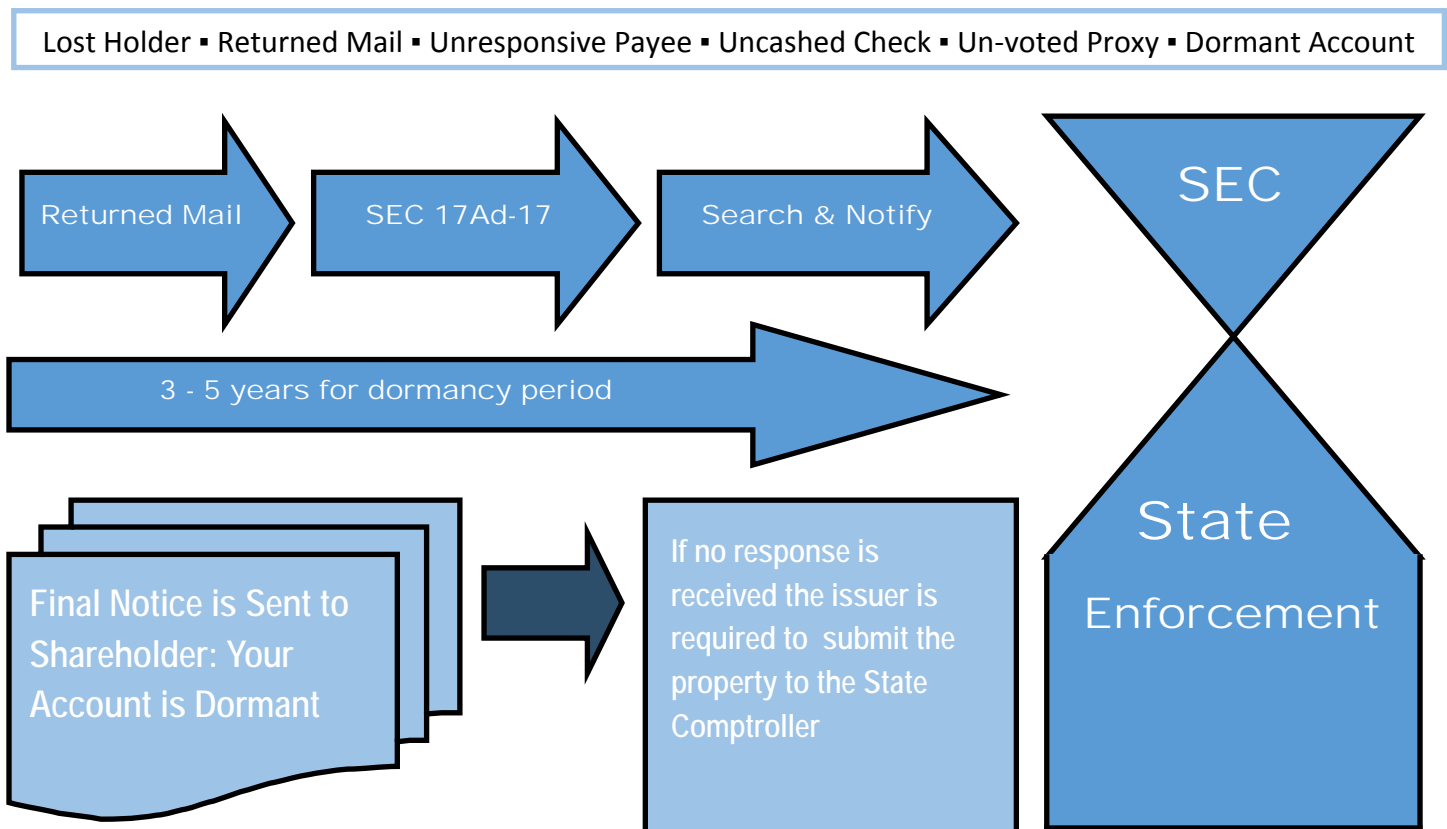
Lost Holder ▪ Returned Mail ▪ Unresponsive Payee ▪ Uncashed Check ▪ Un-voted Proxy ▪ Dormant Account

Returned Mail

SEC 17Ad-17

Search & Notify

SEC

3 - 5 years for dormancy period

State

Enforcement

Final Notice is Sent to Shareholder: Your Account is Dormant

If no response is received the issuer is required to submit the property to the State Comptroller